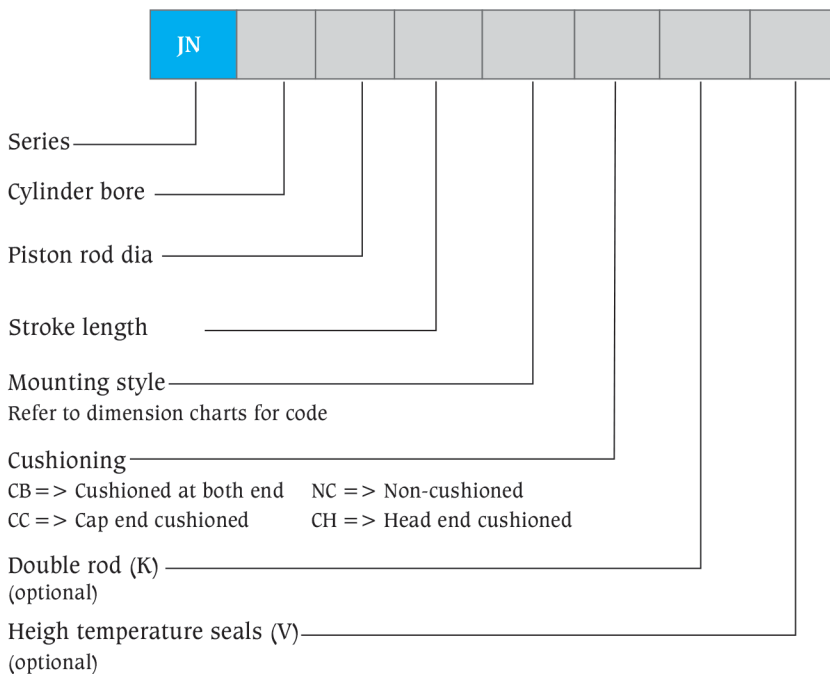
JN

Series

Cylinder bore

Piston rod dia

Stroke length

Mounting style
Refer to dimension charts for code

Cushioning
CB = > Cushioned at both end NC = > Non-cushioned
CC = > Cap end cushioned CH = > Head end cushioned

Double rod (K)
(optional)

Heigh temperature seals (V)
(optional)